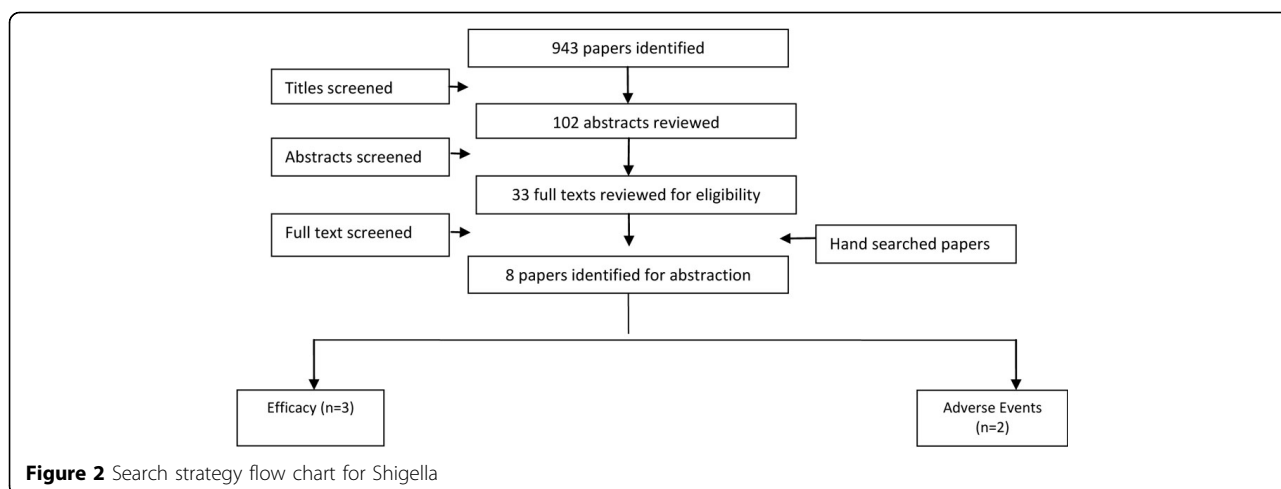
943 papers identified

Titles screened

102 abstracts reviewed

Abstracts screened

33 full texts reviewed for eligibility

Full text screened

Hand searched papers

8 papers identified for abstraction

Efficacy (n=3)

Adverse Events (n=2)

**Figure 2** Search strategy flow chart for Shigella